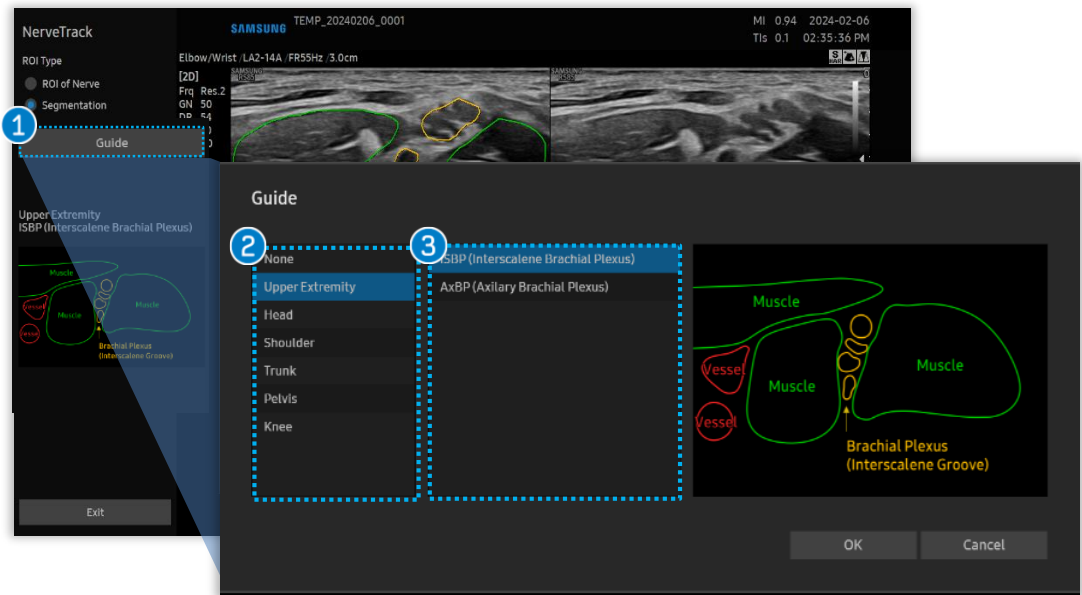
NerveTrack

ROI Type

ROI of Nerve

Segmentation

1

Guide

SAMSUNG TEMP_20240206_0001

MI 0.94 2024-02-06
TIs 0.1 02:35:36 PM

Elbow/Wrist /LA2-14A /FR55Hz /3.0cm

[2D]
Frq Res.2
GN 50
DR 54

Upper Extremity
ISBP (Interscalene Brachial Plexus)

Muscle
Vessel
Vessel
Muscle
Muscle
Brachial Plexus
(Interscalene Groove)

Exit

Guide

2

3

None
Upper Extremity
Head
Shoulder
Trunk
Pelvis
Knee

ISBP (Interscalene Brachial Plexus)
AxBP (Axilary Brachial Plexus)

Muscle
Vessel
Muscle
Muscle
Vessel
Brachial Plexus
(Interscalene Groove)

OK

Cancel